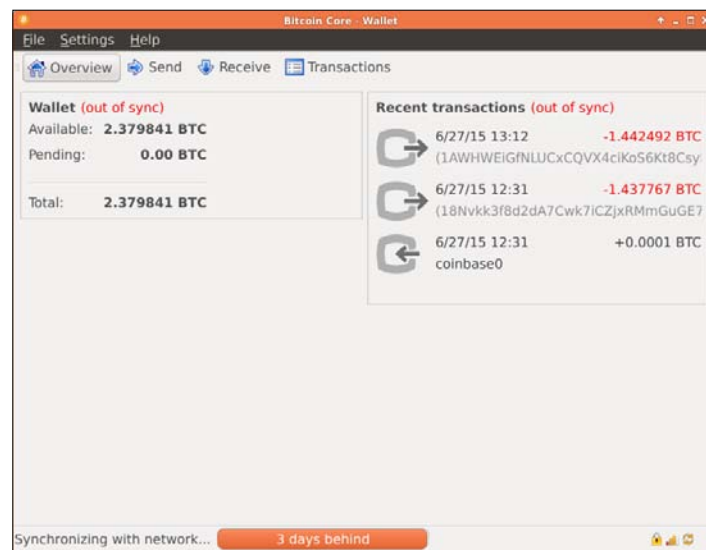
Bitcoin Core - Wallet

File Settings Help

Overview Send Receive Transactions

Wallet (out of sync)
Available: 2.379841 BTC
Pending: 0.00 BTC
Total: 2.379841 BTC

Recent transactions (out of sync)
6/27/15 13:12 -1.442492 BTC
(1AWHWEiGfNLUCxCQVX4ciKoS6Kt8Csy
6/27/15 12:31 -1.437767 BTC
(18Nvkk3f8d2dA7Cwk7iCZjxRMmGuGE7
6/27/15 12:31 +0.0001 BTC
coinbase0

Synchronizing with network... 3 days behind